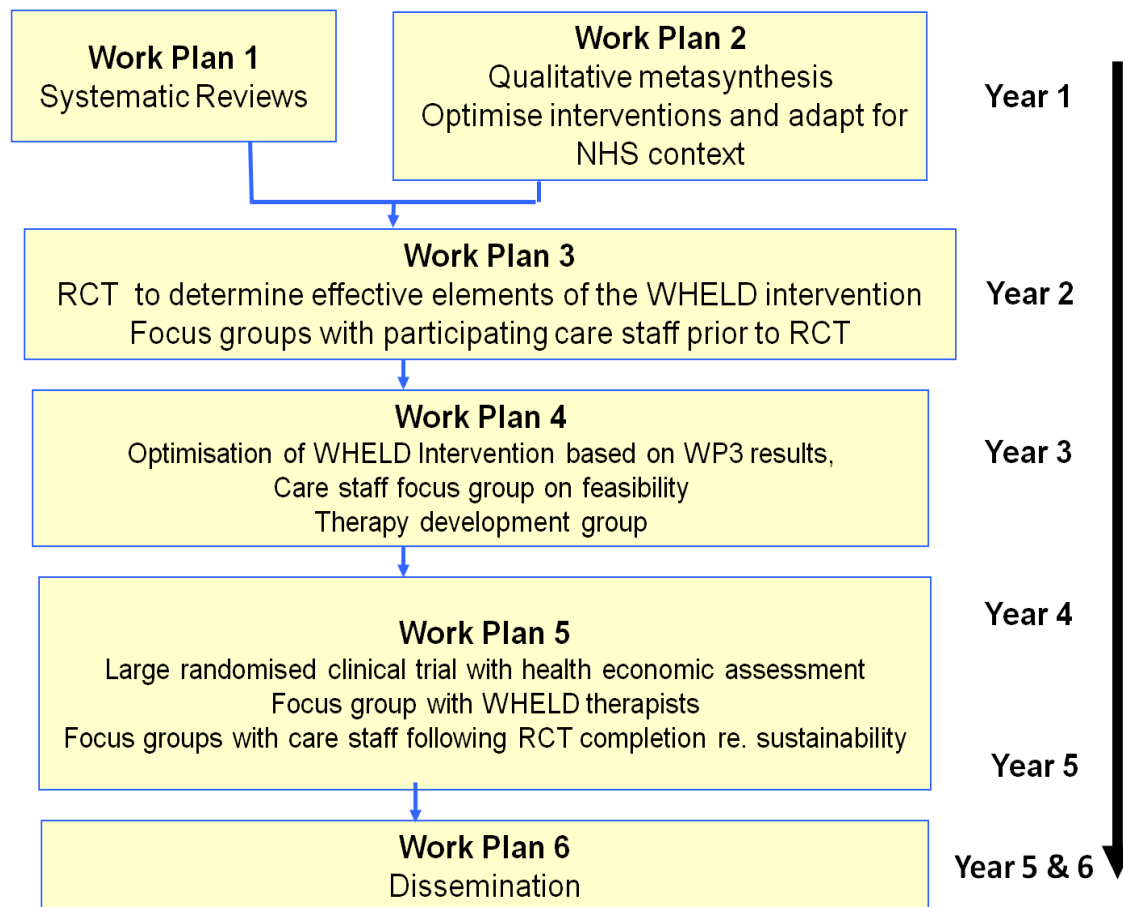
Work Plan 1
Systematic Reviews

Work Plan 2
Qualitative metasynthesis
Optimise interventions and adapt for NHS context

Year 1

Work Plan 3
RCT to determine effective elements of the WHELD intervention
Focus groups with participating care staff prior to RCT

Year 2

Work Plan 4
Optimisation of WHELD Intervention based on WP3 results,
Care staff focus group on feasibility
Therapy development group

Year 3

Year 4

Work Plan 5
Large randomised clinical trial with health economic assessment
Focus group with WHELD therapists
Focus groups with care staff following RCT completion re. sustainability

Year 5

Work Plan 6
Dissemination

Year 5 & 6